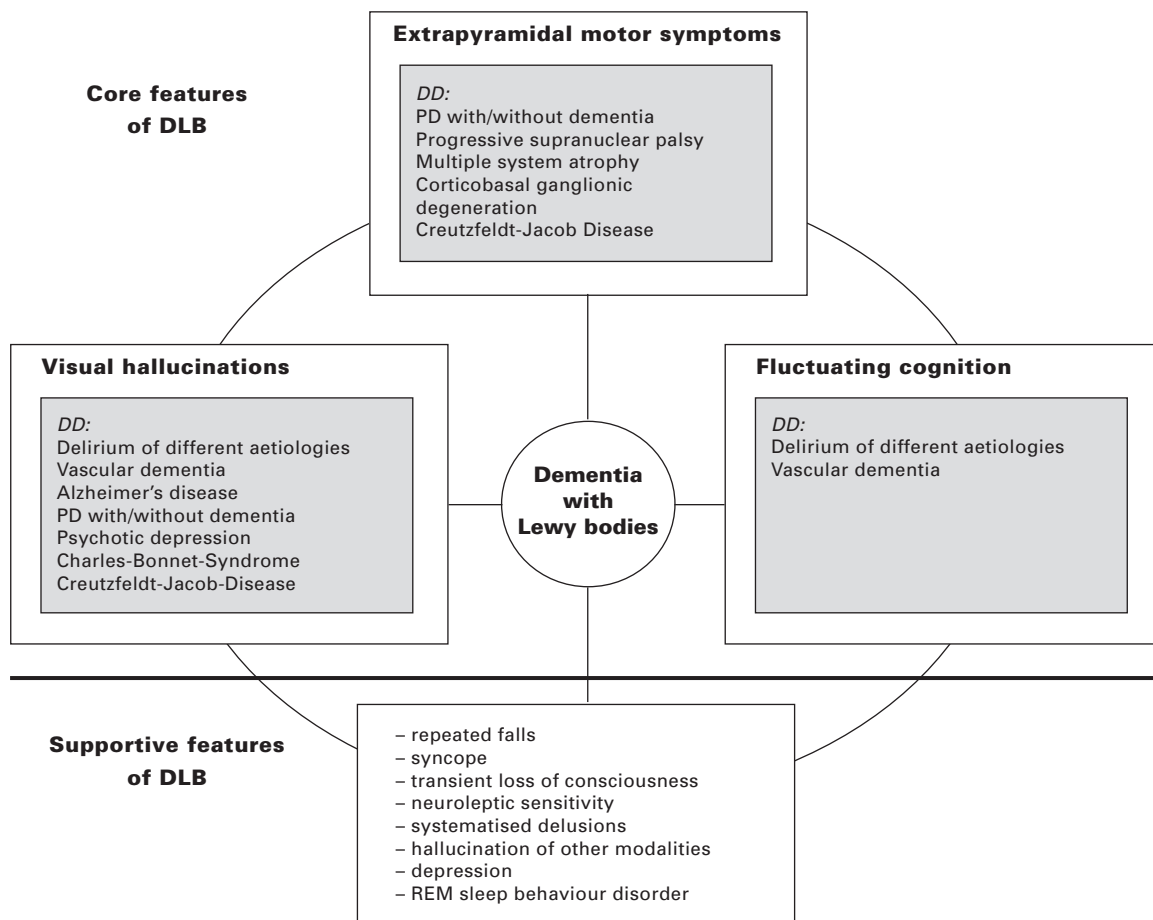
Extrapyramidal motor symptoms

DD:
PD with/without dementia
Progressive supranuclear palsy
Multiple system atrophy
Corticobasal ganglionic degeneration
Creutzfeldt-Jacob Disease

Core features of DLB

Visual hallucinations

DD:
Delirium of different aetiologies
Vascular dementia
Alzheimer's disease
PD with/without dementia
Psychotic depression
Charles-Bonnet-Syndrome
Creutzfeldt-Jacob-Disease

Dementia with Lewy bodies

Fluctuating cognition

DD:
Delirium of different aetiologies
Vascular dementia

Supportive features of DLB

– repeated falls
– syncope
– transient loss of consciousness
– neuroleptic sensitivity
– systematised delusions
– hallucination of other modalities
– depression
– REM sleep behaviour disorder